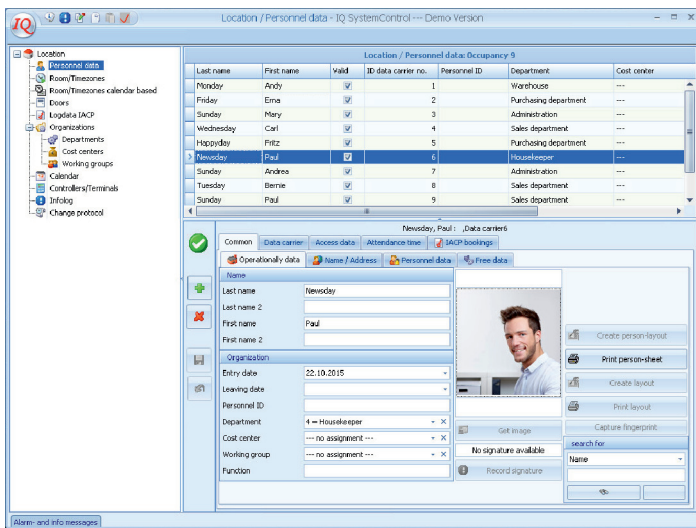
IQ

Location / Personnel data - IQ SystemControl --- Demo Version

Location
Personnel data
Room/Timezones
Room/Timezones calendar based
Doors
Logdata IACP
Organizations
Departments
Cost centers
Working groups
Calendar
Controllers/Terminals
Infolog
Change protocol

Location / Personnel data: Occupancy 9

| Last name | First name | Valid | ID data carrier no. | Personnel ID | Department | Cost center |
|---|---|---|---|---|---|---|
| Monday | Andy | ☑ | 1 | | Warehouse | --- |
| Friday | Erna | ☑ | 2 | | Purchasing department | --- |
| Sunday | Mary | ☑ | 3 | | Administration | --- |
| Wednesday | Carl | ☑ | 4 | | Sales department | --- |
| Happyday | Fritz | ☑ | 5 | | Purchasing department | --- |
| Newsday | Paul | ☑ | 6 | | Housekeeper | --- |
| Sunday | Andrea | ☑ | 7 | | Administration | --- |
| Tuesday | Bernie | ☑ | 8 | | Sales department | --- |
| Sunday | Paul | ☑ | 9 | | Sales department | --- |

Newsday, Paul ; Data carrier6

Common | Data carrier | Access data | Attendance time | IACP bookings

Operationally data | Name / Address | Personnel data | Free data

Name
Last name: Newsday
Last name 2
First name: Paul
First name 2

Organization
Entry date: 22.10.2015
Leaving date
Personnel ID
Department: 4 = Housekeeper
Cost center: --- no assignment ---
Working group: --- no assignment ---
Function

Get image
No signature available
Record signature

Create person-layout
Print person-sheet
Create layout
Print layout
Capture fingerprint
search for
Name

Alarm- and info messages